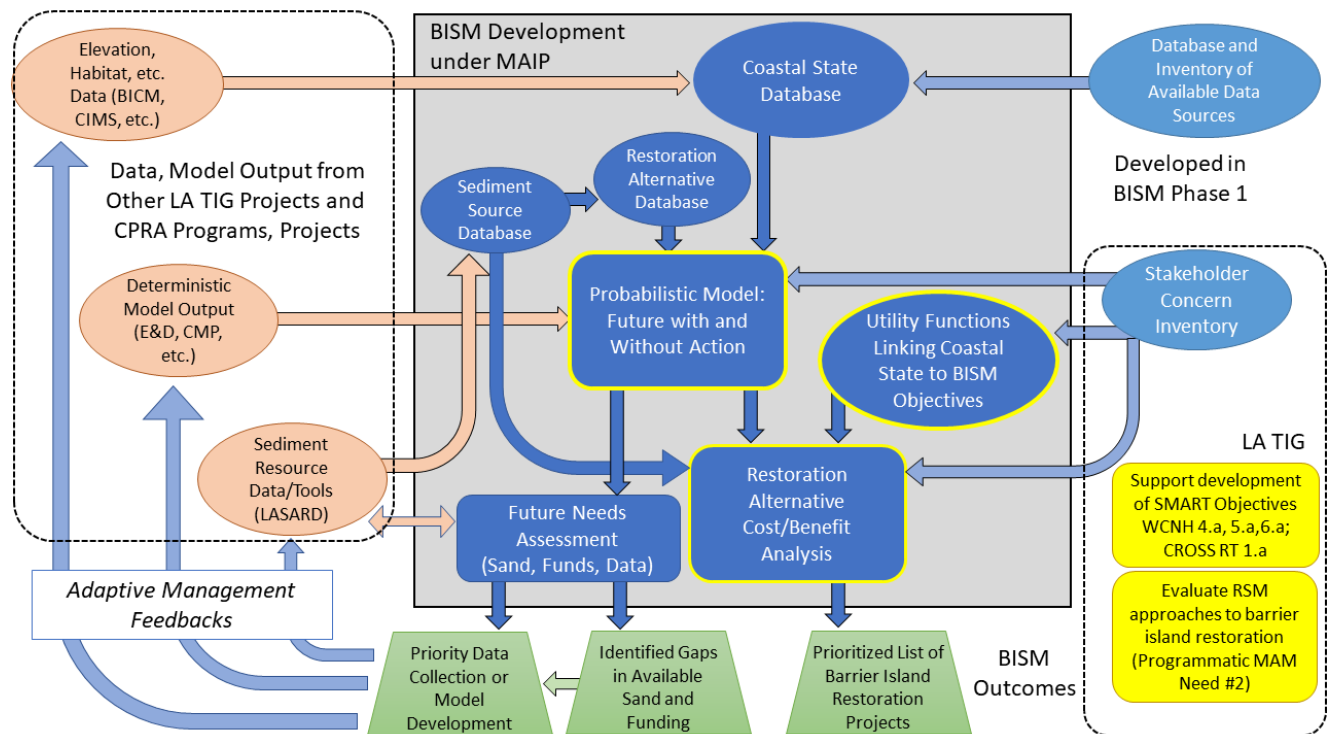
Elevation, Habitat, etc. Data (BICM, CIMS, etc.)

Data, Model Output from Other LA TIG Projects and CPRA Programs, Projects

Deterministic Model Output (E&D, CMP, etc.)

Sediment Resource Data/Tools (LASARD)

Adaptive Management Feedbacks

BISM Development under MAIP

Coastal State Database

Database and Inventory of Available Data Sources

Developed in BISM Phase 1

Sediment Source Database

Restoration Alternative Database

Probabilistic Model: Future with and Without Action

Stakeholder Concern Inventory

Utility Functions Linking Coastal State to BISM Objectives

LA TIG

Restoration Alternative Cost/Benefit Analysis

Future Needs Assessment (Sand, Funds, Data)

Support development of SMART Objectives WCNH 4.a, 5.a,6.a; CROSS RT 1.a

Evaluate RSM approaches to barrier island restoration (Programmatic MAM Need #2)

Priority Data Collection or Model Development

Identified Gaps in Available Sand and Funding

Prioritized List of Barrier Island Restoration Projects

BISM Outcomes